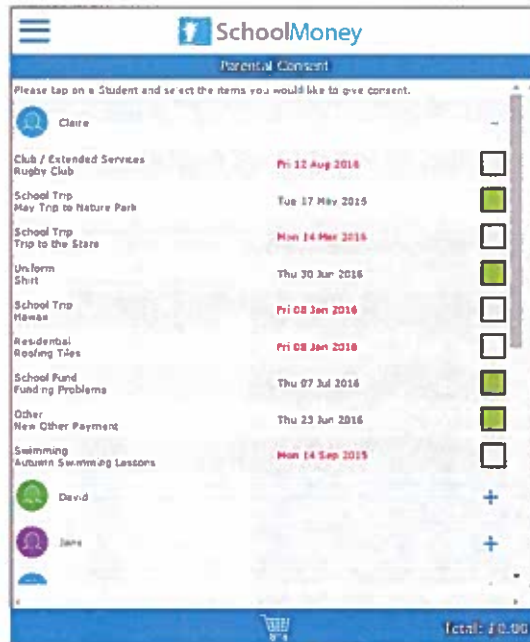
SchoolMoney

Parental Consent

Please tap on a Student and select the items you would like to give consent.

Claire

-

Club / Extended Services
Rugby Club

Fri 12 Aug 2016

School Trip
May Trip to Nature Park

Tue 17 May 2016

School Trip
Trip to the Store

Mon 14 Mar 2016

Uniform
Shirt

Thu 30 Jun 2016

School Trip
Hawaii

Fri 08 Jan 2016

Residential
Roofing Tiles

Fri 08 Jan 2016

School Fund
Funding Problems

Thu 07 Jul 2016

Other
New Other Payment

Thu 23 Jun 2016

Swimming
Autumn Swimming Lessons

Mon 14 Sep 2015

David

+

Jane

+

Total: £0.00